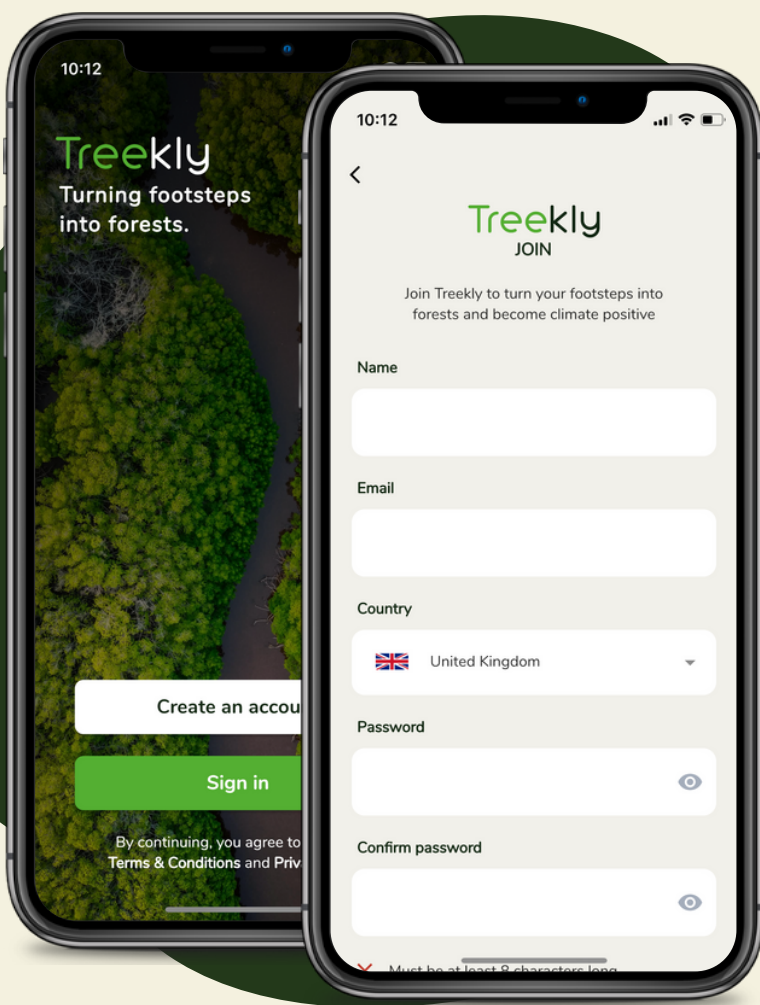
10:12

Treekly

Turning footsteps into forests.

Create an accou

Sign in

By continuing, you agree to Terms & Conditions and Priv

10:12

<

Treekly

JOIN

Join Treekly to turn your footsteps into forests and become climate positive

Name

Email

Country

United Kingdom

Password

Confirm password

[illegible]